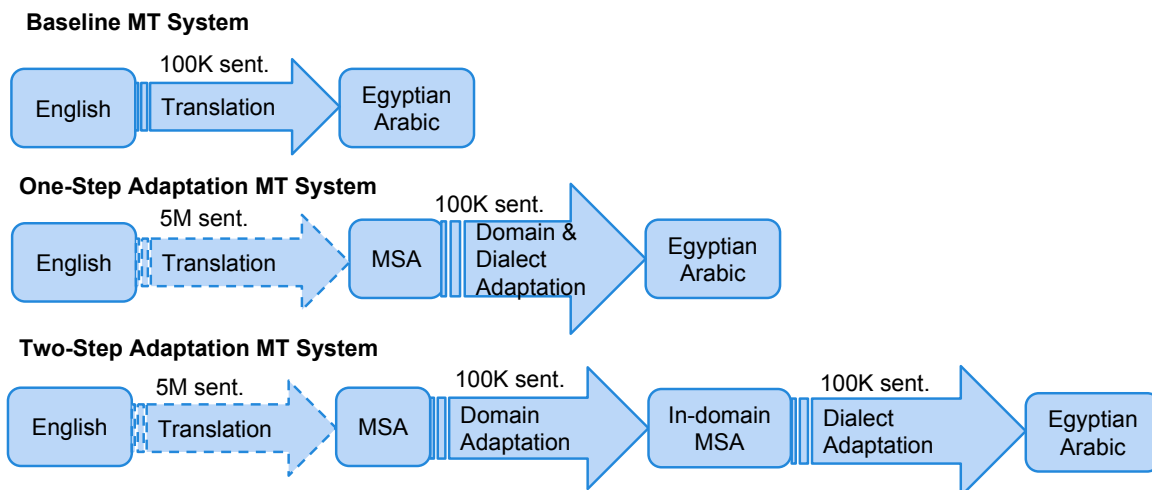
**Baseline MT System**

English

100K sent.

Translation

Egyptian Arabic

**One-Step Adaptation MT System**

English

5M sent.

Translation

MSA

100K sent.

Domain & Dialect Adaptation

Egyptian Arabic

**Two-Step Adaptation MT System**

English

5M sent.

Translation

MSA

100K sent.

Domain Adaptation

In-domain MSA

100K sent.

Dialect Adaptation

Egyptian Arabic